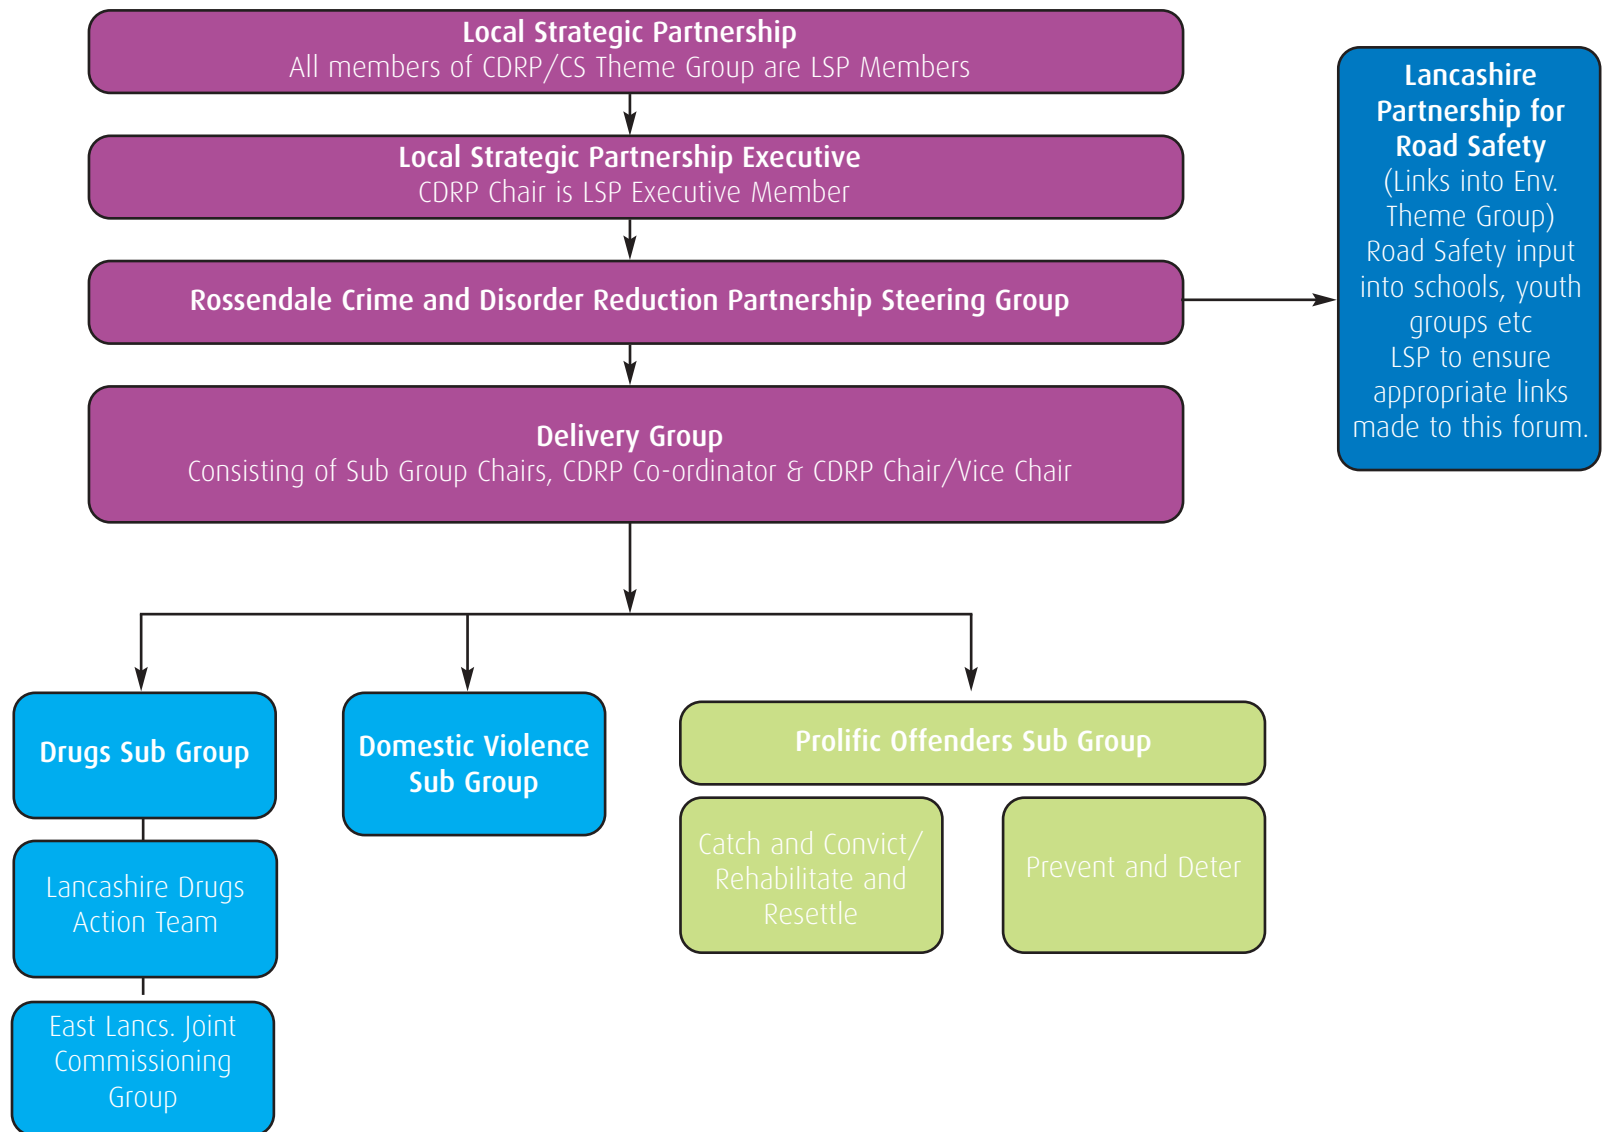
Local Strategic Partnership
All members of CDRP/CS Theme Group are LSP Members

Local Strategic Partnership Executive
CDRP Chair is LSP Executive Member

Rossendale Crime and Disorder Reduction Partnership Steering Group

Lancashire Partnership for Road Safety
(Links into Env. Theme Group)
Road Safety input into schools, youth groups etc
LSP to ensure appropriate links made to this forum.

Delivery Group
Consisting of Sub Group Chairs, CDRP Co-ordinator & CDRP Chair/Vice Chair

Drugs Sub Group

Lancashire Drugs Action Team

East Lancs. Joint Commissioning Group

Domestic Violence Sub Group

Prolific Offenders Sub Group

Catch and Convict/ Rehabilitate and Resettle

Prevent and Deter